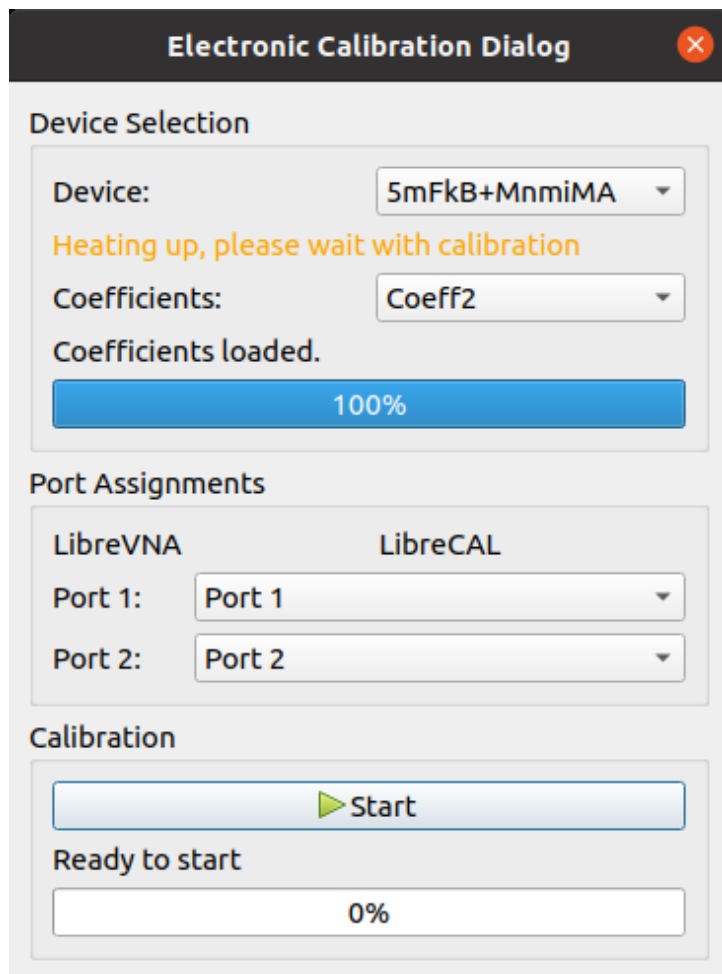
Electronic Calibration Dialog

Device Selection

Device: 5mFkB+MnmiMA

Heating up, please wait with calibration

Coefficients: Coeff2

Coefficients loaded.

100%

Port Assignments

LibreVNA LibreCAL

Port 1: Port 1

Port 2: Port 2

Calibration

Start

Ready to start

0%